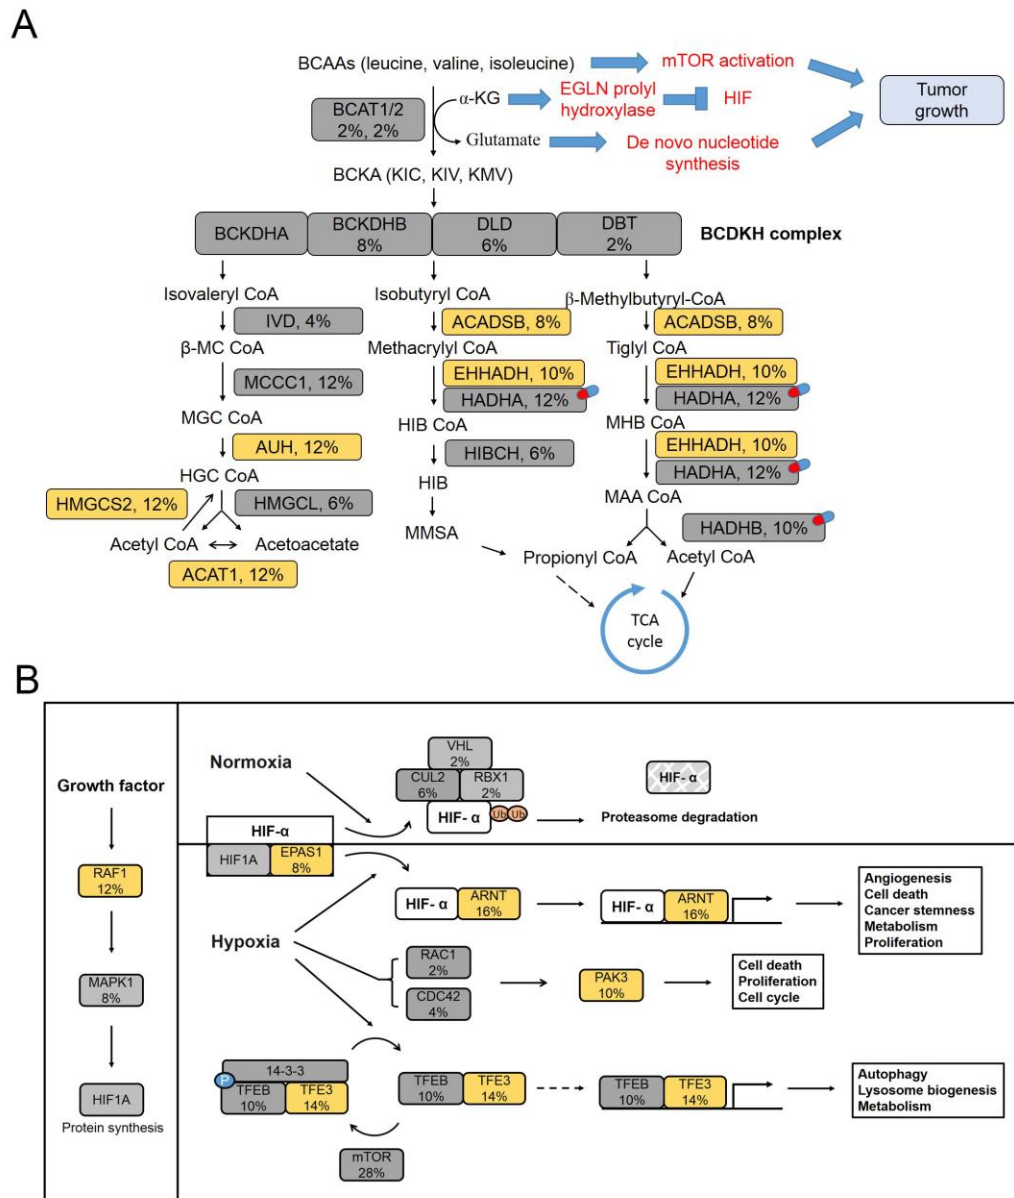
A

BCAAs (leucine, valine, isoleucine)
mTOR activation
Tumor growth
BCAT1/2 2%, 2%
α-KG
EGLN prolyl hydroxylase
HIF
Glutamate
De novo nucleotide synthesis
BCKA (KIC, KIV, KMV)
BCKDHA
BCKDHB 8%
DLD 6%
DBT 2%
BCDKH complex
Isovaleryl CoA
IVD, 4%
β-MC CoA
MCCC1, 12%
MGC CoA
AUH, 12%
HGC CoA
HMGCS2, 12%
HMGCL, 6%
Acetyl CoA
Acetoacetate
ACAT1, 12%
Isobutyryl CoA
ACADSB, 8%
Methacrylyl CoA
EHHADH, 10%
HADHA, 12%
HIB CoA
HIBCH, 6%
HIB
MMSA
β-Methylbutyryl-CoA
ACADSB, 8%
Tiglyl CoA
EHHADH, 10%
HADHA, 12%
MHB CoA
EHHADH, 10%
HADHA, 12%
MAA CoA
HADHB, 10%
Propionyl CoA
Acetyl CoA
TCA cycle

B

Growth factor
RAF1 12%
MAPK1 8%
HIF1A
Protein synthesis
Normoxia
VHL 2%
CUL2 6%
RBX1 2%
HIF- α
Ub Ub
HIF- α
Proteasome degradation
HIF-α
HIF1A
EPAS1 8%
HIF- α
ARNT 16%
HIF- α
ARNT 16%
Angiogenesis
Cell death
Cancer stemness
Metabolism
Proliferation
Hypoxia
RAC1 2%
CDC42 4%
PAK3 10%
Cell death
Proliferation
Cell cycle
14-3-3
P
TFEB 10%
TFE3 14%
TFEB 10%
TFE3 14%
TFEB 10%
TFE3 14%
Autophagy
Lysosome biogenesis
Metabolism
mTOR 28%